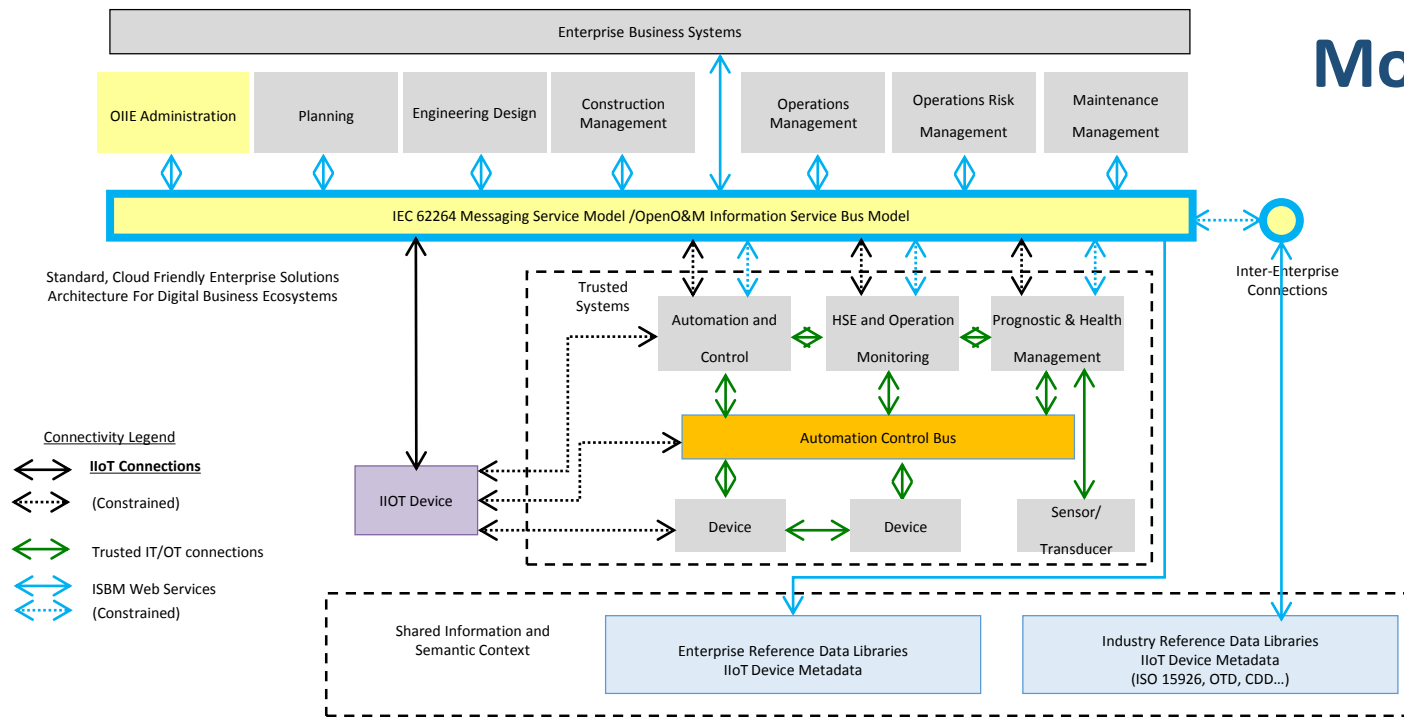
Enterprise Business Systems

Mo

OIIE Administration

Planning

Engineering Design

Construction Management

Operations Management

Operations Risk Management

Maintenance Management

IEC 62264 Messaging Service Model /OpenO&M Information Service Bus Model

Inter-Enterprise Connections

Standard, Cloud Friendly Enterprise Solutions Architecture For Digital Business Ecosystems

Trusted Systems

Automation and Control

HSE and Operation Monitoring

Prognostic & Health Management

Automation Control Bus

Connectivity Legend

IIoT Connections

(Constrained)

Trusted IT/OT connections

ISBM Web Services

(Constrained)

IIOT Device

Device

Device

Sensor/ Transducer

Shared Information and Semantic Context

Enterprise Reference Data Libraries IIoT Device Metadata

Industry Reference Data Libraries IIoT Device Metadata (ISO 15926, OTD, CDD…)